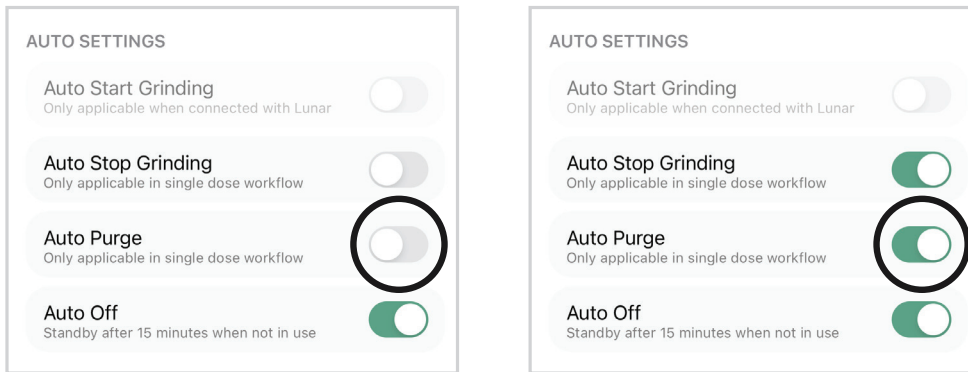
AUTO SETTINGS

Auto Start Grinding
Only applicable when connected with Lunar

Auto Stop Grinding
Only applicable in single dose workflow

Auto Purge
Only applicable in single dose workflow

Auto Off
Standby after 15 minutes when not in use

AUTO SETTINGS

Auto Start Grinding
Only applicable when connected with Lunar

Auto Stop Grinding
Only applicable in single dose workflow

Auto Purge
Only applicable in single dose workflow

Auto Off
Standby after 15 minutes when not in use